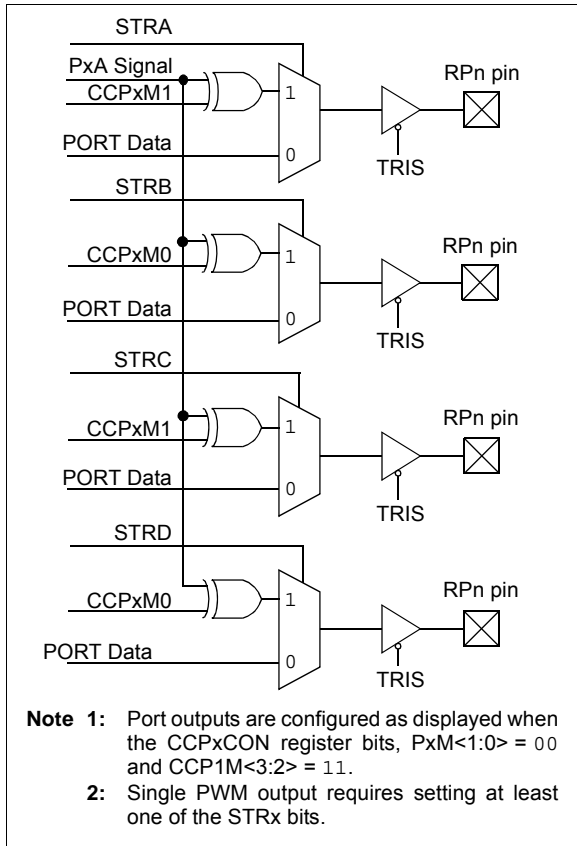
STRA

PxA Signal

CCPxM1

1

RPn pin

PORT Data

0

TRIS

STRB

CCPxM0

1

RPn pin

PORT Data

0

TRIS

STRC

CCPxM1

1

RPn pin

PORT Data

0

TRIS

STRD

CCPxM0

1

RPn pin

PORT Data

0

TRIS

**Note 1:** Port outputs are configured as displayed when the CCPxCON register bits, PxM<1:0> = 00 and CCP1M<3:2> = 11.

**2:** Single PWM output requires setting at least one of the STRx bits.